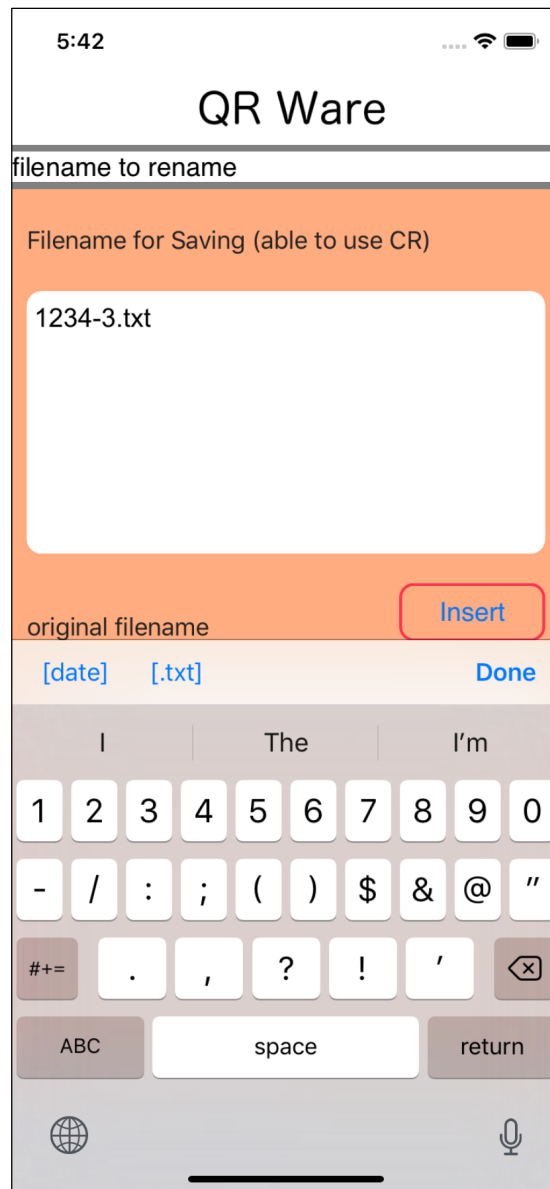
5:42

QR Ware

filename to rename

Filename for Saving (able to use CR)

1234-3.txt

original filename

Insert

[date] [.txt] Done

I The I'm

1 2 3 4 5 6 7 8 9 0

- / : ; ( ) $ & @ "

#+= . , ? ! '

ABC space return